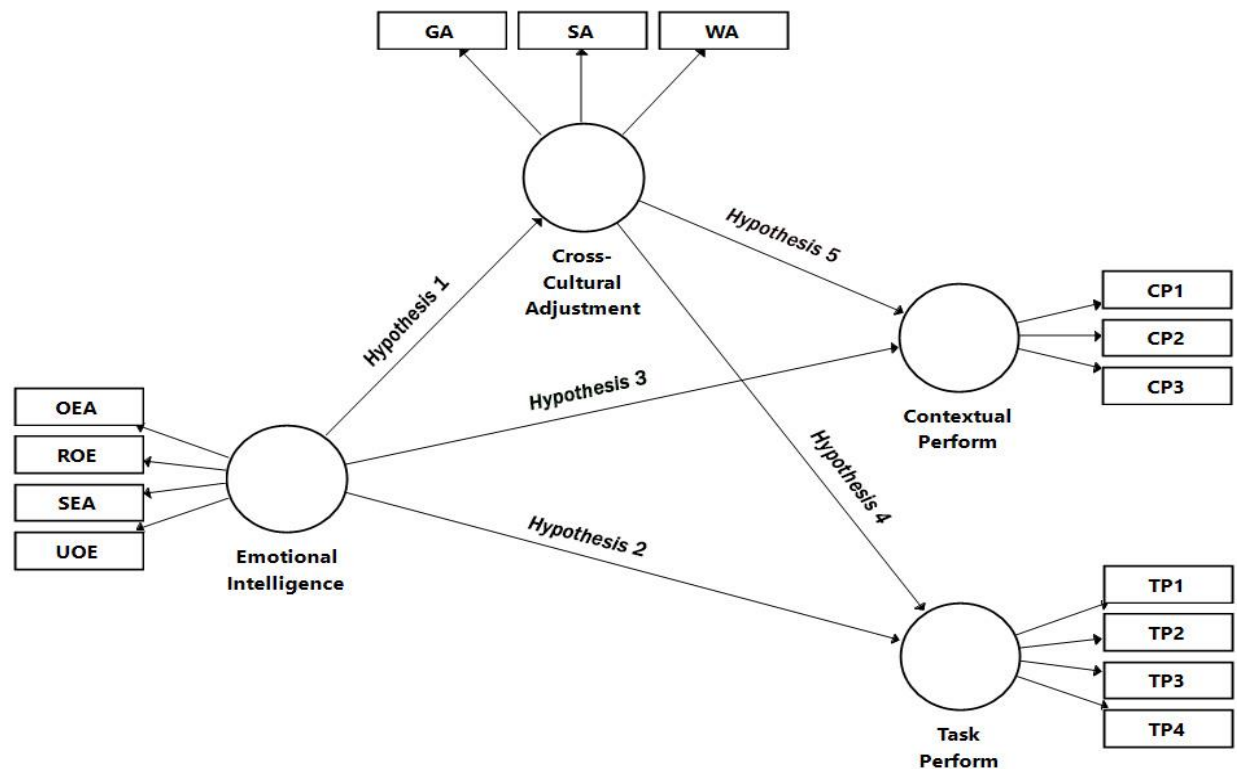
GA
SA
WA

Cross-Cultural Adjustment

Hypothesis 1

Hypothesis 5

CP1
CP2
CP3

Contextual Perform

Hypothesis 3

OEA
ROE
SEA
UOE

Emotional Intelligence

Hypothesis 4

Hypothesis 2

TP1
TP2
TP3
TP4

Task Perform